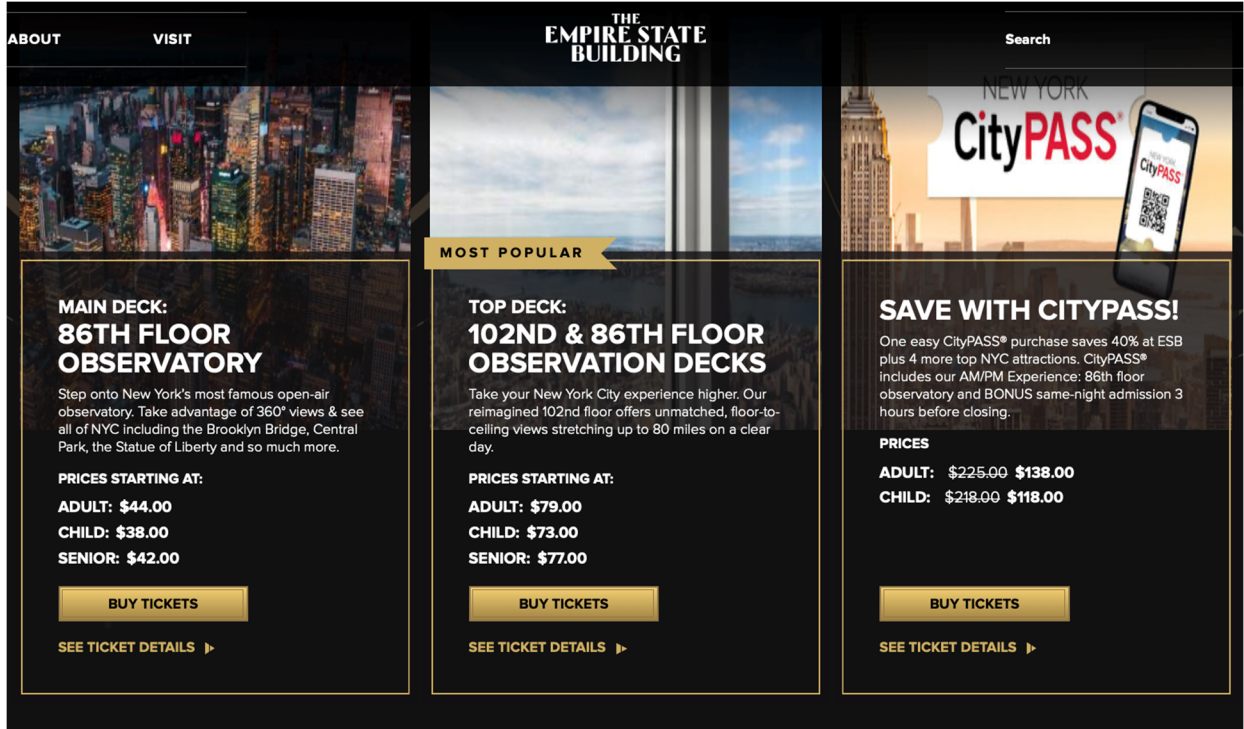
ABOUT VISIT

THE EMPIRE STATE BUILDING

Search

NEW YORK CityPASS®

NEW YORK CityPASS

MOST POPULAR

MAIN DECK:
86TH FLOOR OBSERVATORY

Step onto New York's most famous open-air observatory. Take advantage of 360° views & see all of NYC including the Brooklyn Bridge, Central Park, the Statue of Liberty and so much more.

PRICES STARTING AT:
ADULT: $44.00
CHILD: $38.00
SENIOR: $42.00

BUY TICKETS

SEE TICKET DETAILS

TOP DECK:
102ND & 86TH FLOOR OBSERVATION DECKS

Take your New York City experience higher. Our reimagined 102nd floor offers unmatched, floor-to-ceiling views stretching up to 80 miles on a clear day.

PRICES STARTING AT:
ADULT: $79.00
CHILD: $73.00
SENIOR: $77.00

BUY TICKETS

SEE TICKET DETAILS

SAVE WITH CITYPASS!

One easy CityPASS® purchase saves 40% at ESB plus 4 more top NYC attractions. CityPASS® includes our AM/PM Experience: 86th floor observatory and BONUS same-night admission 3 hours before closing.

PRICES
ADULT: ~~$225.00~~ $138.00
CHILD: ~~$218.00~~ $118.00

BUY TICKETS

SEE TICKET DETAILS